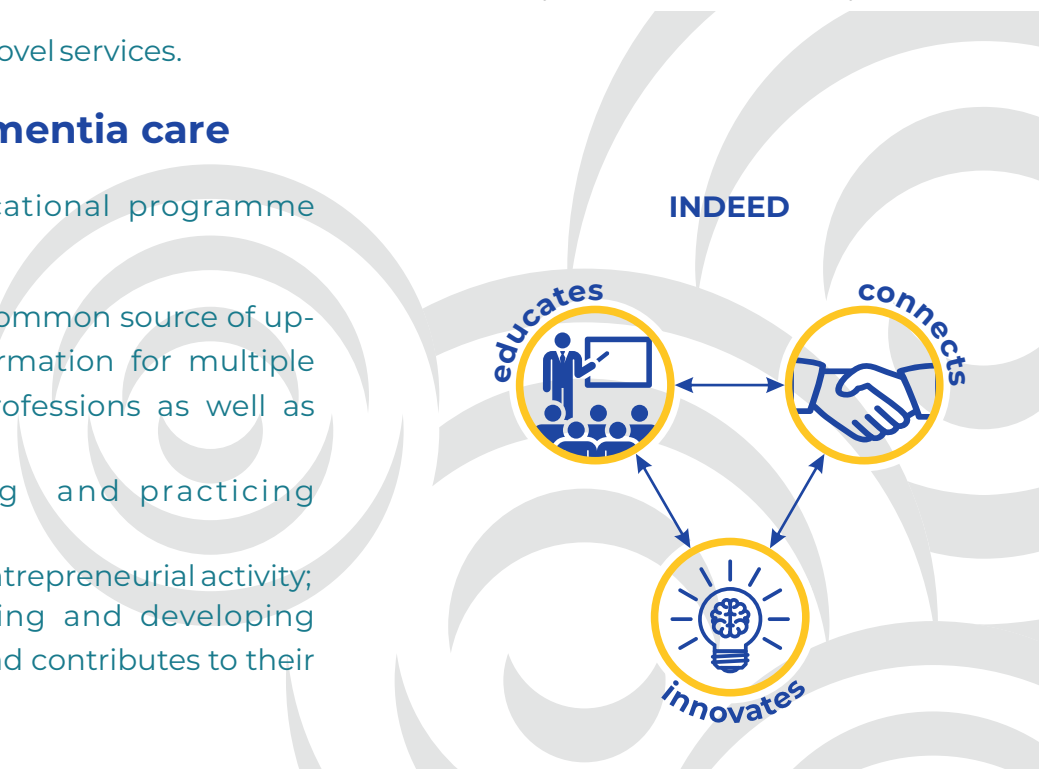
ovel services.

mentia care

cational programme

ommon source of uprmation for multiple rofessions as well as

g and practicing

ntrepreneurial activity; ing and developing d contributes to their

INDEED

educates

connects

innovates